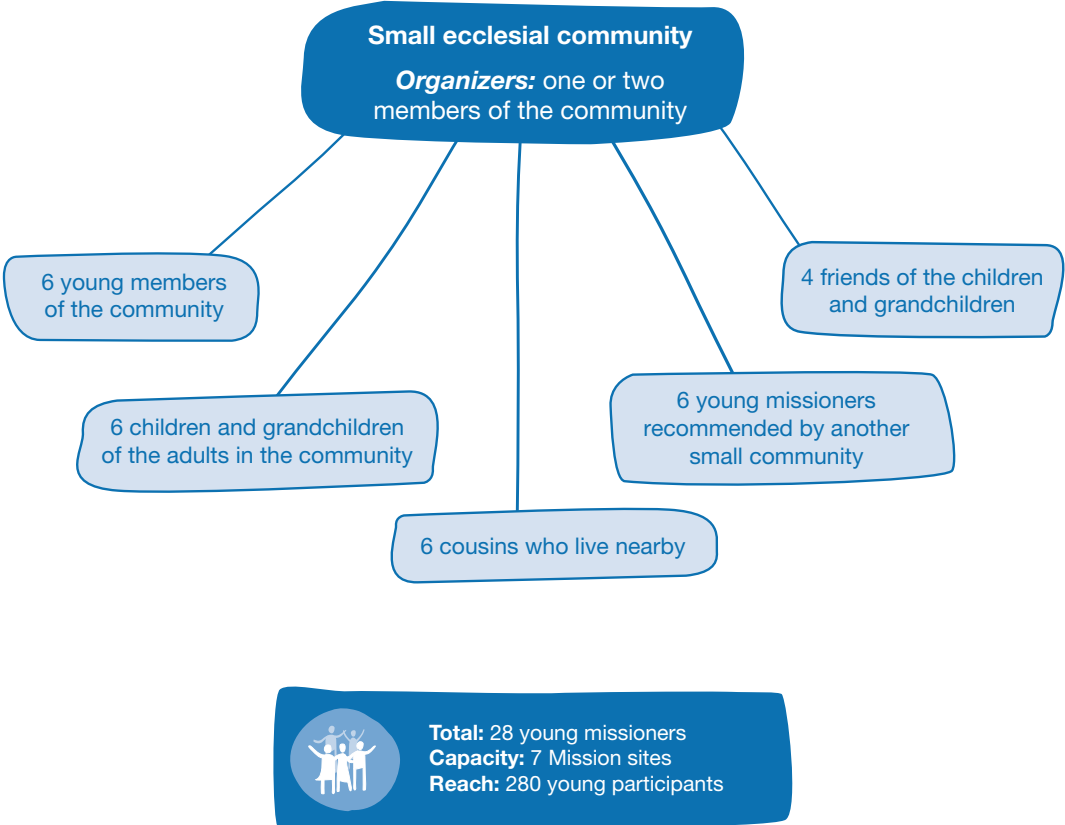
Small ecclesial community

*Organizers:* one or two members of the community

6 young members of the community

6 children and grandchildren of the adults in the community

6 cousins who live nearby

6 young missioners recommended by another small community

4 friends of the children and grandchildren

**Total:** 28 young missioners
**Capacity:** 7 Mission sites
**Reach:** 280 young participants